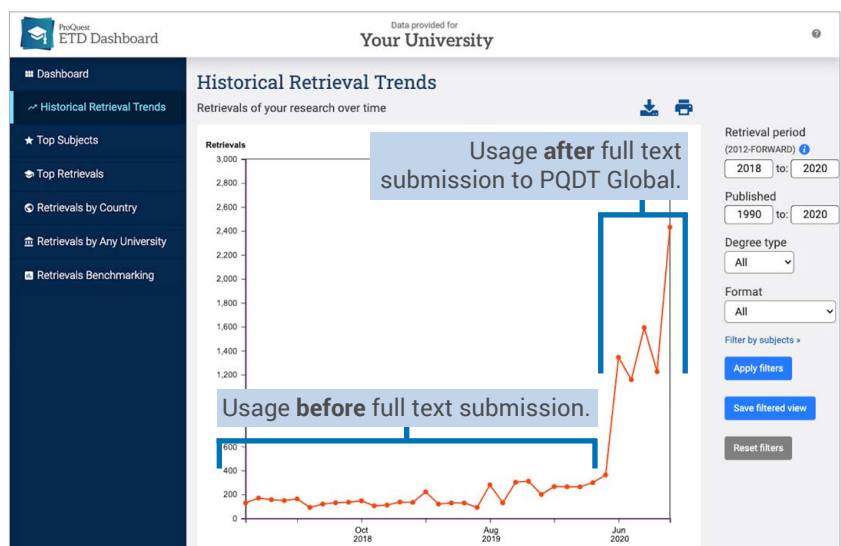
ProQuest ETD Dashboard

Data provided for
Your University

?

Dashboard
Historical Retrieval Trends
Top Subjects
Top Retrievals
Retrievals by Country
Retrievals by Any University
Retrievals Benchmarking

Historical Retrieval Trends

Retrievals of your research over time

Retrievals
3,000
2,800
2,600
2,400
2,200
2,000
1,800
1,600
1,400
1,200
600
400
200
0

Oct 2018
Aug 2019
Jun 2020

Usage **after** full text submission to PQDT Global.

Usage **before** full text submission.

Retrieval period
(2012-FORWARD)
2018 to: 2020

Published
1990 to: 2020

Degree type
All

Format
All

Filter by subjects »

Apply filters

Save filtered view

Reset filters